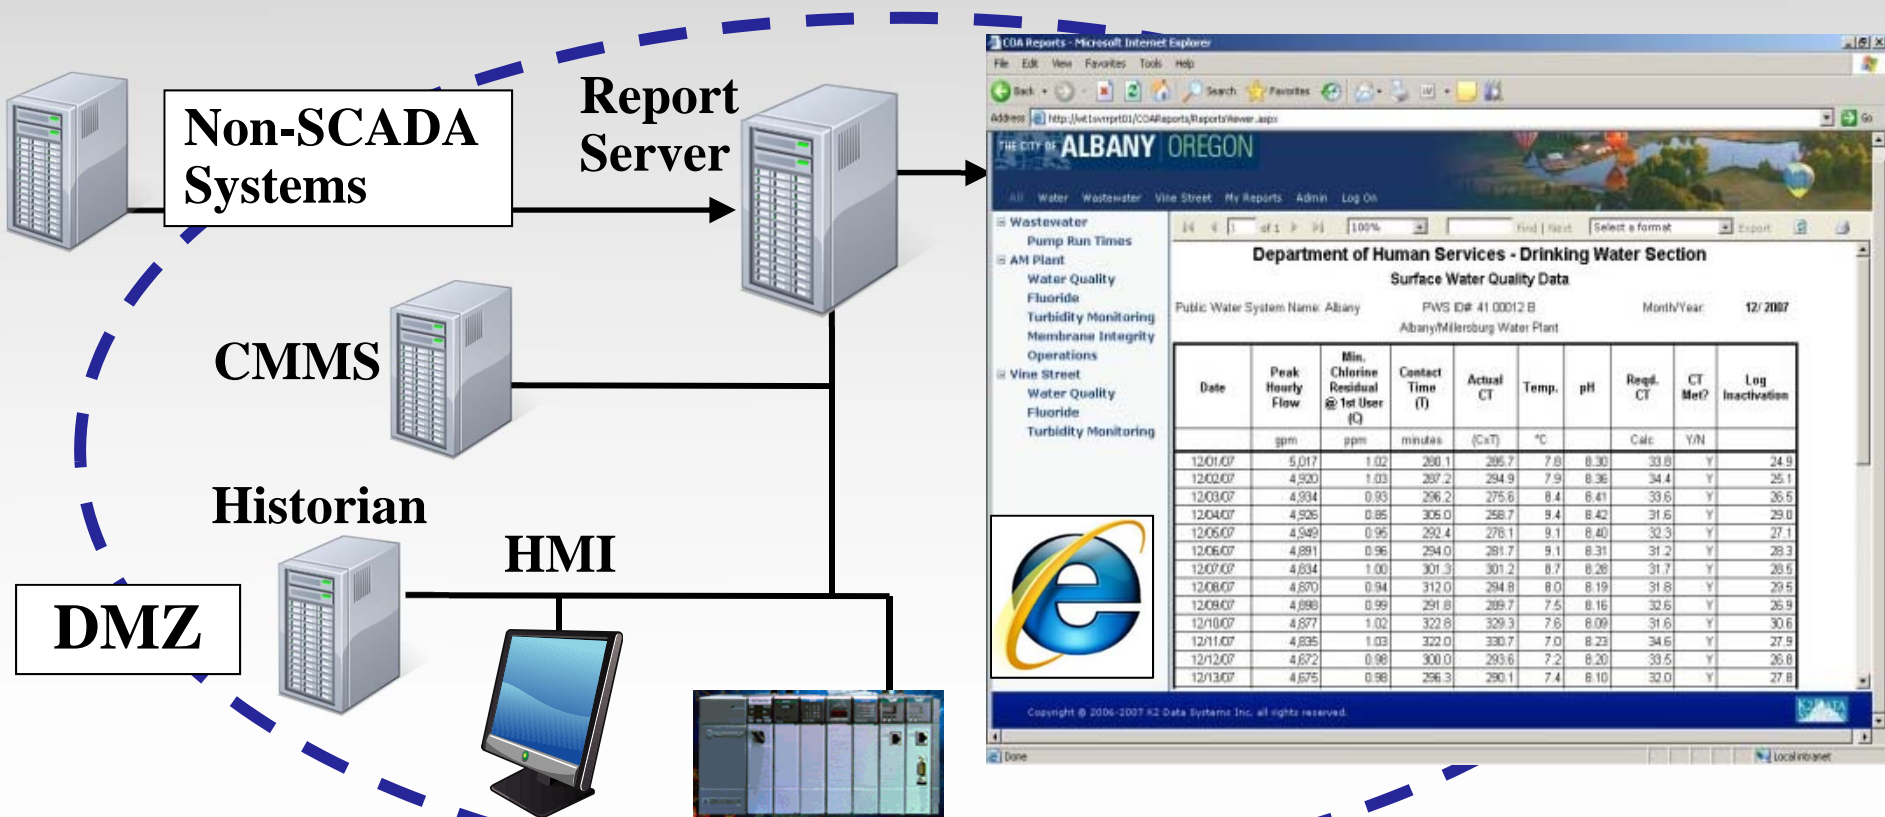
Non-SCADA Systems

Report Server

CMMS

Historian

HMI

DMZ

COA Reports - Microsoft Internet Explorer

File Edit View Favorites Tools Help

Back Search Favorites

Address http://wt1svrrprt01/COAReports/ReportsViewer.aspx Go

THE CITY OF ALBANY OREGON

All Water Wastewater Vine Street My Reports Admin Log On

Wastewater
Pump Run Times
AM Plant
Water Quality
Fluoride
Turbidity Monitoring
Membrane Integrity
Operations
Vine Street
Water Quality
Fluoride
Turbidity Monitoring

1 of 1 100% Find | Next Select a format Export

Department of Human Services - Drinking Water Section
Surface Water Quality Data

Public Water System Name: Albany PWS ID# 41 00012 B Month/Year: 12/ 2007
Albany/Millersburg Water Plant

| Date | Peak Hourly Flow | Min. Chlorine Residual @ 1st User (C) | Contact Time (T) | Actual CT | Temp. | pH | Reqd. CT | CT Met? | Log Inactivation |
|---|---|---|---|---|---|---|---|---|---|
| | gpm | ppm | minutes | (CxT) | °C | | Calc | Y/N | |
| 12/01/07 | 5,017 | 1.02 | 280.1 | 285.7 | 7.8 | 8.30 | 33.8 | Y | 24.9 |
| 12/02/07 | 4,920 | 1.03 | 287.2 | 294.9 | 7.9 | 8.36 | 34.4 | Y | 25.1 |
| 12/03/07 | 4,934 | 0.93 | 296.2 | 275.6 | 8.4 | 8.41 | 33.6 | Y | 26.5 |
| 12/04/07 | 4,926 | 0.85 | 305.0 | 258.7 | 9.4 | 8.42 | 31.6 | Y | 29.0 |
| 12/05/07 | 4,949 | 0.95 | 292.4 | 278.1 | 9.1 | 8.40 | 32.3 | Y | 27.1 |
| 12/06/07 | 4,891 | 0.96 | 294.0 | 281.7 | 9.1 | 8.31 | 31.2 | Y | 28.3 |
| 12/07/07 | 4,834 | 1.00 | 301.3 | 301.2 | 8.7 | 8.28 | 31.7 | Y | 28.5 |
| 12/08/07 | 4,870 | 0.94 | 312.0 | 294.8 | 8.0 | 8.19 | 31.8 | Y | 29.5 |
| 12/09/07 | 4,898 | 0.99 | 291.8 | 289.7 | 7.5 | 8.16 | 32.6 | Y | 26.9 |
| 12/10/07 | 4,877 | 1.02 | 322.8 | 329.3 | 7.6 | 8.09 | 31.6 | Y | 30.6 |
| 12/11/07 | 4,835 | 1.03 | 322.0 | 330.7 | 7.0 | 8.23 | 34.6 | Y | 27.9 |
| 12/12/07 | 4,672 | 0.98 | 300.0 | 293.6 | 7.2 | 8.20 | 33.5 | Y | 26.8 |
| 12/13/07 | 4,675 | 0.98 | 296.3 | 290.1 | 7.4 | 8.10 | 32.0 | Y | 27.8 |

Copyright © 2006-2007 K2 Data Systems Inc. all rights reserved.

Done Local intranet